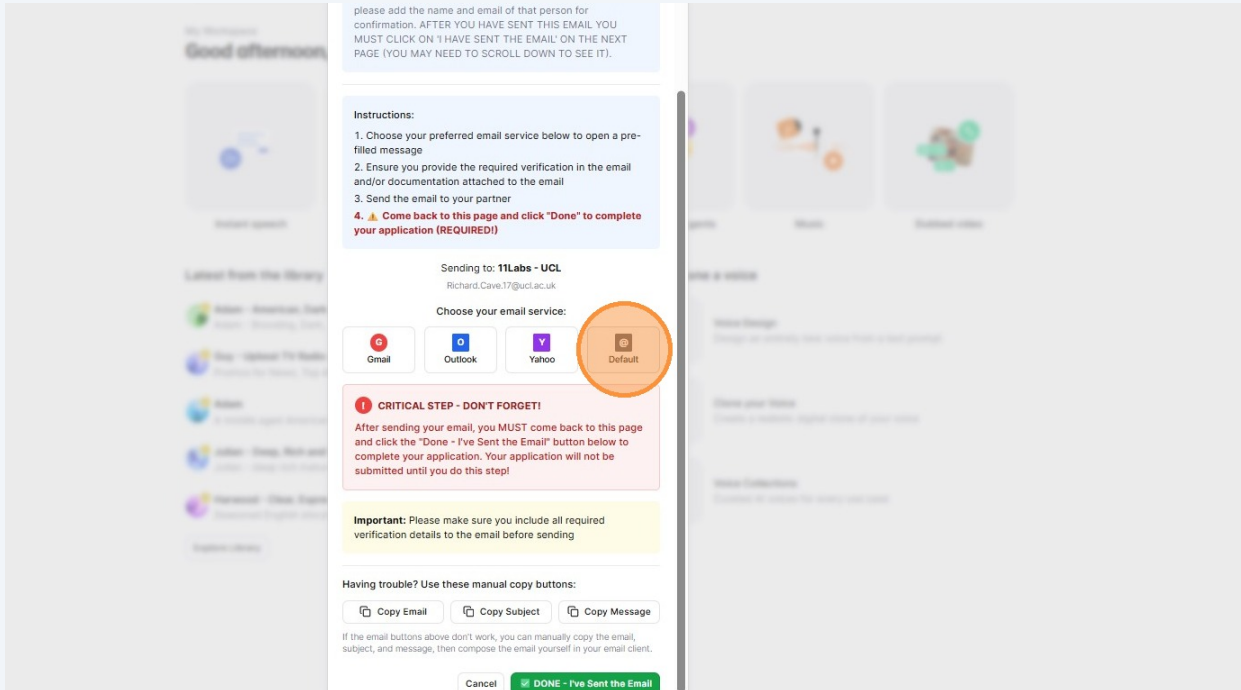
please add the name and email of that person for confirmation. AFTER YOU HAVE SENT THIS EMAIL YOU MUST CLICK ON 'I HAVE SENT THE EMAIL' ON THE NEXT PAGE (YOU MAY NEED TO SCROLL DOWN TO SEE IT).

Instructions:

1. Choose your preferred email service below to open a pre-filled message
2. Ensure you provide the required verification in the email and/or documentation attached to the email
3. Send the email to your partner
4. ⚠ Come back to this page and click "Done" to complete your application (REQUIRED!)

Sending to: 11Labs - UCL
Richard.Cave.17@ucl.ac.uk

Choose your email service:

G Gmail
O Outlook
Y Yahoo
@ Default

! CRITICAL STEP - DON'T FORGET!

After sending your email, you MUST come back to this page and click the "Done - I've Sent the Email" button below to complete your application. Your application will not be submitted until you do this step!

Important: Please make sure you include all required verification details to the email before sending

Having trouble? Use these manual copy buttons:

Copy Email
Copy Subject
Copy Message

If the email buttons above don't work, you can manually copy the email, subject, and message, then compose the email yourself in your email client.

Cancel
DONE - I've Sent the Email